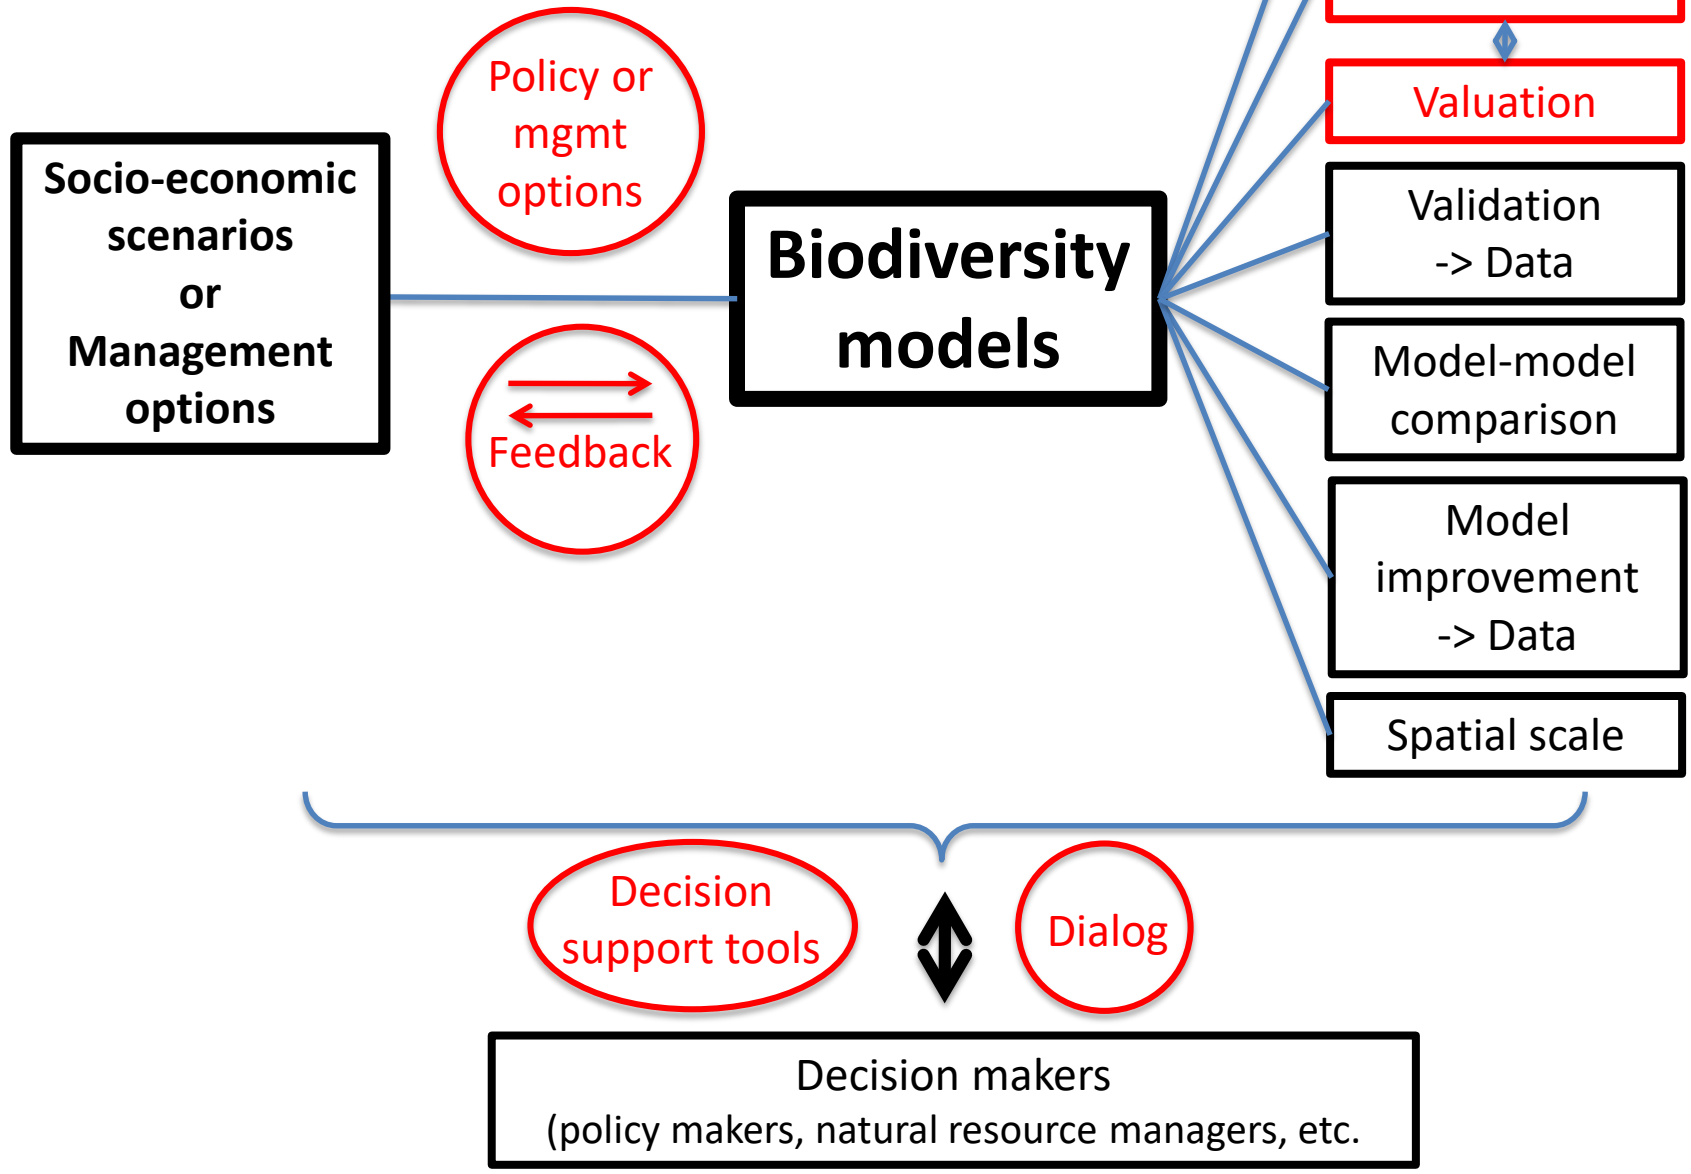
Socio-economic scenarios or Management options

Policy or mgmt options

Feedback

Biodiversity models

Valuation

Validation -> Data

Model-model comparison

Model improvement -> Data

Spatial scale

Decision support tools

Dialog

Decision makers
(policy makers, natural resource managers, etc.